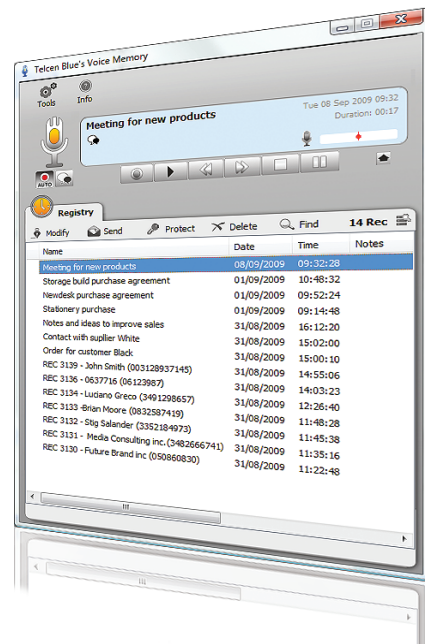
Telcen Blue's Voice Memory

Tools Info

Tue 08 Sep 2009 09:32
Duration: 00:17

Meeting for new products

AUTO

Registry

14 Rec

Modify Send Protect Delete Find

| Name | Date | Time | Notes |
|---|---|---|---|
| Meeting for new products | 08/09/2009 | 09:32:28 | |
| Storage build purchase agreement | 01/09/2009 | 10:48:32 | |
| Newdesk purchase agreement | 01/09/2009 | 09:52:24 | |
| Stationery purchase | 01/09/2009 | 09:14:48 | |
| Notes and ideas to improve sales | 31/08/2009 | 16:12:20 | |
| Contact with supplier White | 31/08/2009 | 15:02:00 | |
| Order for customer Black | 31/08/2009 | 15:00:10 | |
| REC 3139 - John Smith (003128937145) | 31/08/2009 | 14:55:06 | |
| REC 3136 - 0637716 (06123987) | 31/08/2009 | 14:03:23 | |
| REC 3134 - Luciano Greco (3491298657) | 31/08/2009 | 12:26:40 | |
| REC 3133 -Brian Moore (0832587419) | 31/08/2009 | 11:48:28 | |
| REC 3132 - Stig Salander (3352184973) | 31/08/2009 | 11:45:38 | |
| REC 3131 - Media Consulting inc. (3482666741) | 31/08/2009 | 11:35:16 | |
| REC 3130 - Future Brand inc (050860830) | 31/08/2009 | 11:22:48 | |